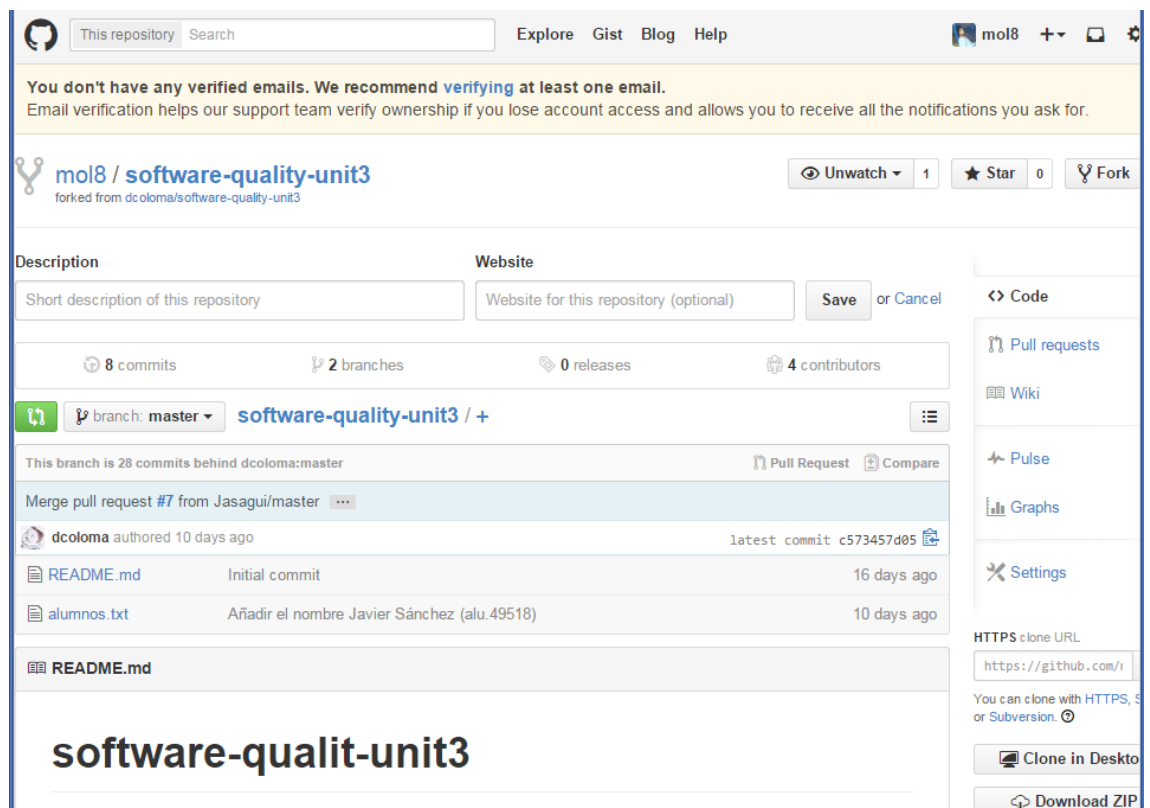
This repository Search

Explore Gist Blog Help

mol8 +▾

You don't have any verified emails. We recommend verifying at least one email.
Email verification helps our support team verify ownership if you lose account access and allows you to receive all the notifications you ask for.

mol8 / software-quality-unit3
forked from dcoloma/software-quality-unit3

Unwatch ▾ 1 Star 0 Fork

Description

Short description of this repository

Website

Website for this repository (optional)

Save or Cancel

8 commits 2 branches 0 releases 4 contributors

branch: master ▾ software-quality-unit3 / +

This branch is 28 commits behind dcoloma:master

Pull Request Compare

Merge pull request #7 from Jasagui/master ...

dcoloma authored 10 days ago

latest commit c573457d05

| README.md | Initial commit | 16 days ago |
|---|---|---|
| alumnos.txt | Añadir el nombre Javier Sánchez (alu.49518) | 10 days ago |

README.md

software-qualit-unit3

<> Code

Pull requests

Wiki

Pulse

Graphs

Settings

HTTPS clone URL

https://github.com/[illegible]

You can clone with HTTPS, S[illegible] or Subversion.

Clone in Deskto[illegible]

Download ZIP